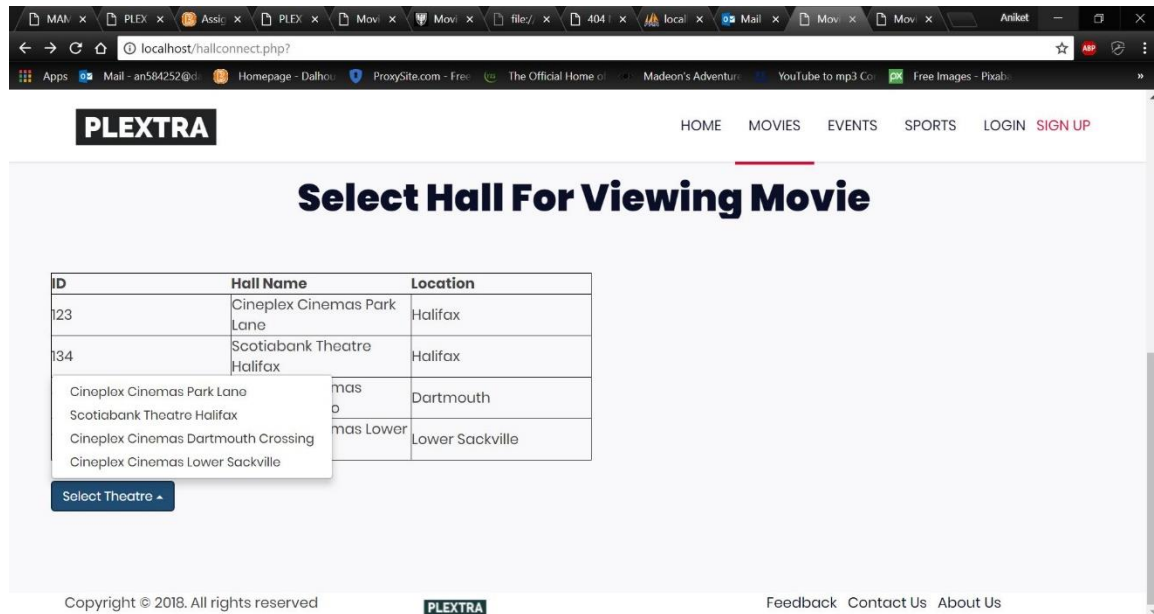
MAN × PLEX × Assig × PLEX × Movi × Movi × file:/ × 404 × local × Mail × Movi × Movi × Aniket

localhost/hallconnect.php?

Apps Mail - an584252@d Homepage - Dalhou ProxySite.com - Free The Official Home of Madeon's Adventure YouTube to mp3 Co Free Images - Pixaba

PLEXTRA

HOME MOVIES EVENTS SPORTS LOGIN SIGN UP

Select Hall For Viewing Movie

| ID | Hall Name | Location |
|---|---|---|
| 123 | Cineplex Cinemas Park Lane | Halifax |
| 134 | Scotiabank Theatre Halifax | Halifax |
| | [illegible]mas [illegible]o | Dartmouth |
| | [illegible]mas Lower | Lower Sackville |

Cineplex Cinemas Park Lane
Scotiabank Theatre Halifax
Cineplex Cinemas Dartmouth Crossing
Cineplex Cinemas Lower Sackville

Select Theatre

Copyright © 2018. All rights reserved

PLEXTRA

Feedback Contact Us About Us